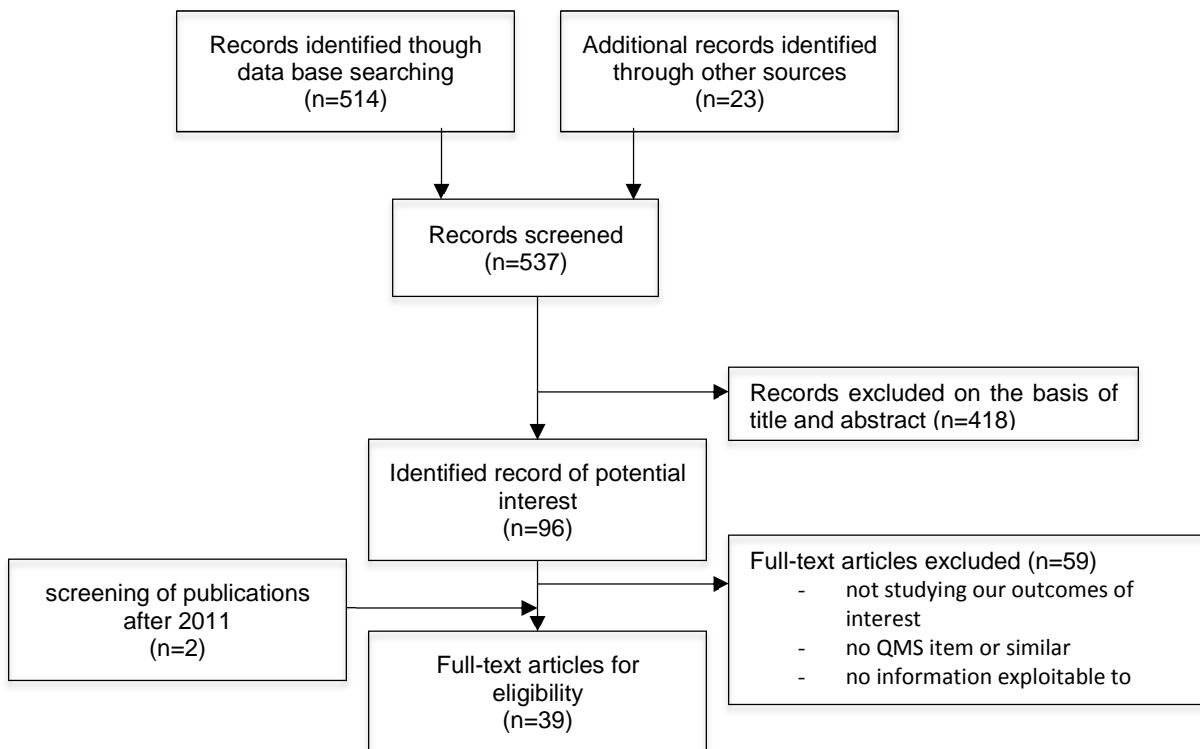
Records identified though data base searching
(n=514)

Additional records identified through other sources
(n=23)

Records screened
(n=537)

Records excluded on the basis of title and abstract (n=418)

Identified record of potential interest
(n=96)

Full-text articles excluded (n=59)
- not studying our outcomes of interest
- no QMS item or similar
- no information exploitable to

screening of publications after 2011
(n=2)

Full-text articles for eligibility
(n=39)